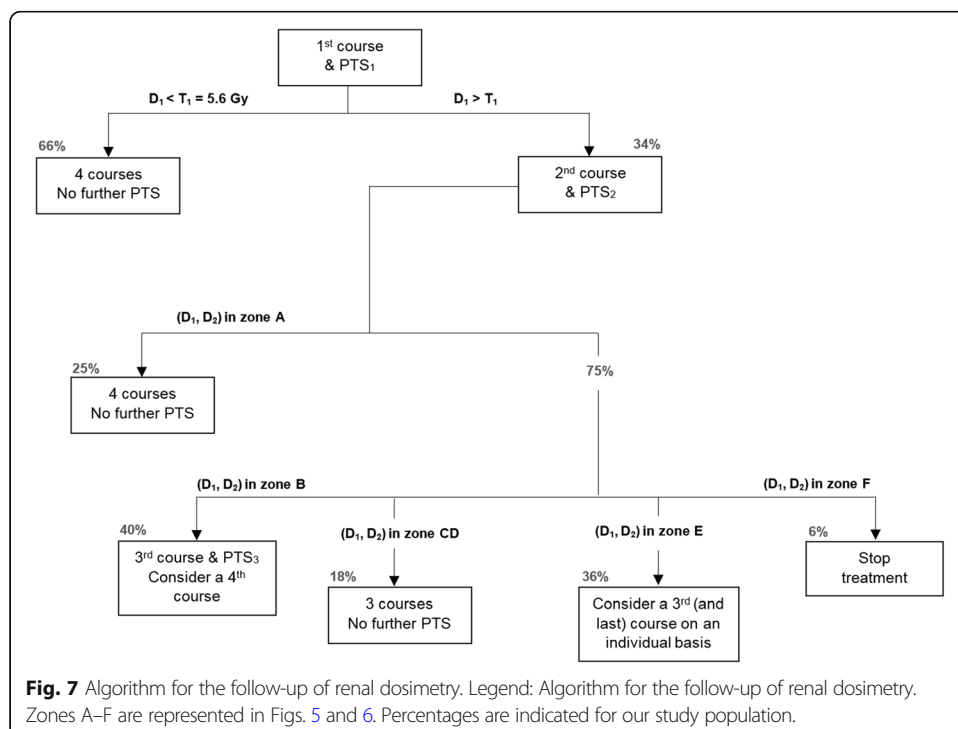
1$^{st}$ course & PTS$_1$

$D_1 < T_1 = 5.6$ Gy

$D_1 > T_1$

66%

4 courses No further PTS

34%

2$^{nd}$ course & PTS$_2$

($D_1$, $D_2$) in zone A

25%

4 courses No further PTS

75%

($D_1$, $D_2$) in zone B

($D_1$, $D_2$) in zone F

40%

3$^{rd}$ course & PTS$_3$ Consider a 4$^{th}$ course

($D_1$, $D_2$) in zone CD

18%

3 courses No further PTS

($D_1$, $D_2$) in zone E

36%

Consider a 3$^{rd}$ (and last) course on an individual basis

6%

Stop treatment

**Fig. 7** Algorithm for the follow-up of renal dosimetry. Legend: Algorithm for the follow-up of renal dosimetry. Zones A–F are represented in Figs. 5 and 6. Percentages are indicated for our study population.